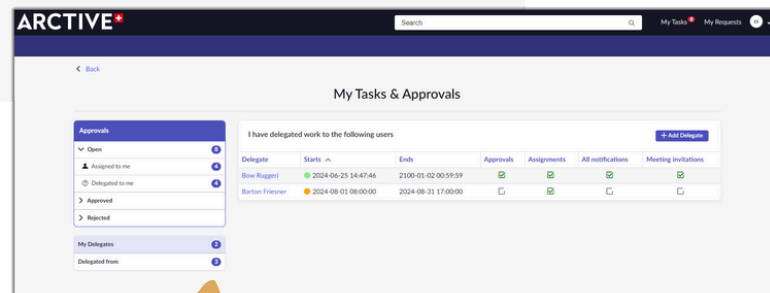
ARCTIVE

Search

My Tasks My Requests

< Back

My Tasks & Approvals

Approvals

Open 8

Assigned to me 4

Delegated to me 4

Approved

Rejected

My Delegates 2

Delegated from 3

I have delegated work to the following users

+ Add Delegate

| Delegate | Starts | Ends | Approvals | Assignments | All notifications | Meeting invitations |
|---|---|---|---|---|---|---|
| Bow Ruggeri | 2024-06-25 14:47:46 | 2100-01-02 00:59:59 | ☑ | ☑ | ☑ | ☑ |
| Barton Friesner | 2024-08-01 08:00:00 | 2024-08-31 17:00:00 | ☐ | ☑ | ☐ | ☐ |